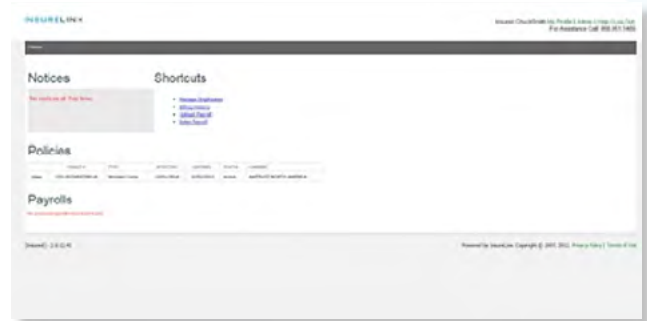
INSURELINX

Insured: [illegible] | My Profile | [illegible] | Help | Log Out
For Assistance Call: 855.857.5455

Home

Notices

No notices at This time.

Shortcuts

- Manage Employees
- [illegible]
- Upload Payroll
- Enter Payroll

Policies

| | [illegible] | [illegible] | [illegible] | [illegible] | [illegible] | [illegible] |
|---|---|---|---|---|---|---|
| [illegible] | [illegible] | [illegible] | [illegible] | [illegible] | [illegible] | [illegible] |

Payrolls

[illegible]

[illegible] - 2.8.12.41

Powered by InsureLinx. Copyright © 2007, 2011. Privacy Policy | Terms of Use